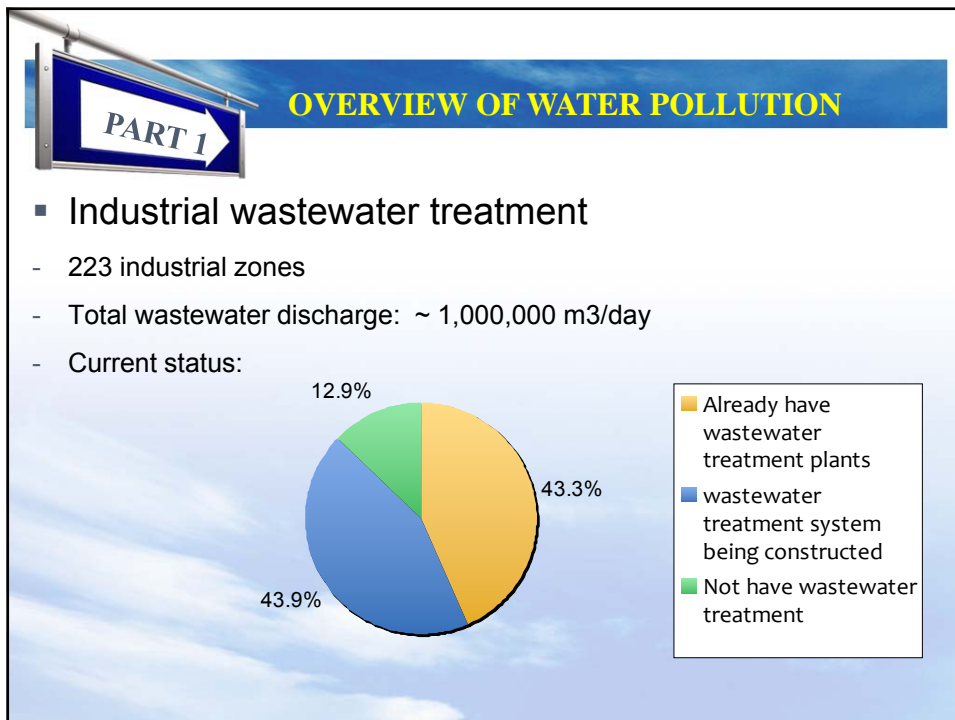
PART 1

OVERVIEW OF WATER POLLUTION

Industrial wastewater treatment

- 223 industrial zones
- Total wastewater discharge: ~ 1,000,000 m3/day
- Current status:

12.9%

43.3%

43.9%

Already have wastewater treatment plants

wastewater treatment system being constructed

Not have wastewater treatment